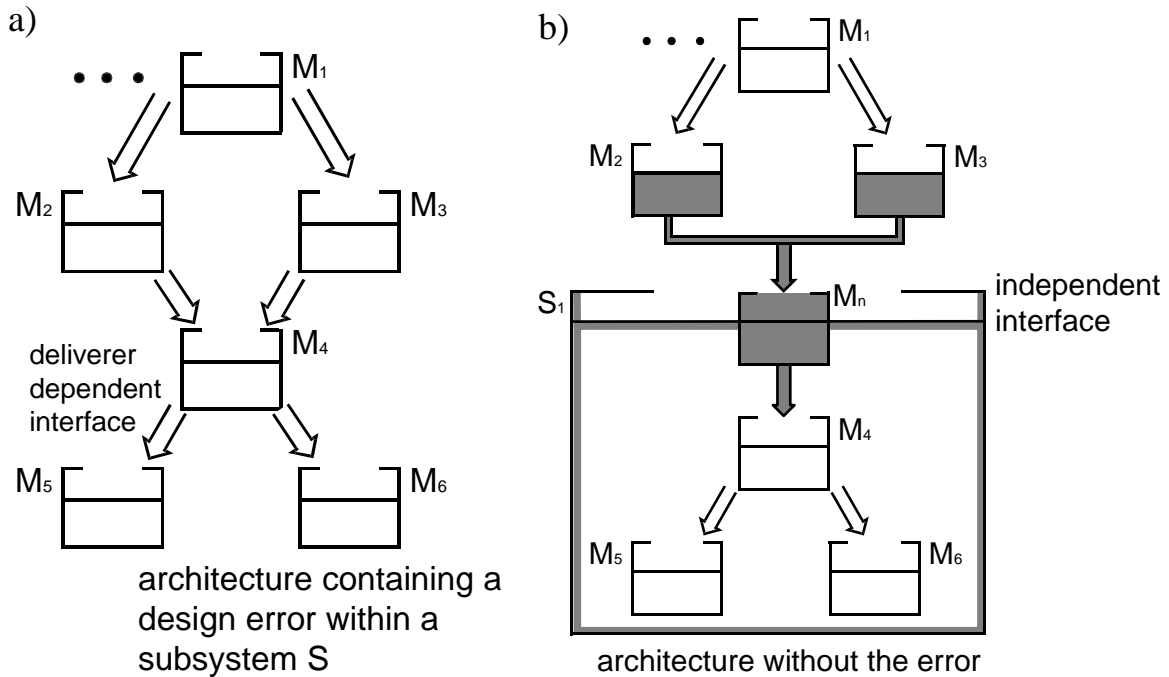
a)

• • •

$M_1$

$M_2$

$M_3$

deliverer dependent interface

$M_4$

$M_5$

$M_6$

architecture containing a design error within a subsystem S

b)

• • •

$M_1$

$M_2$

$M_3$

$S_1$

$M_n$

independent interface

$M_4$

$M_5$

$M_6$

architecture without the error